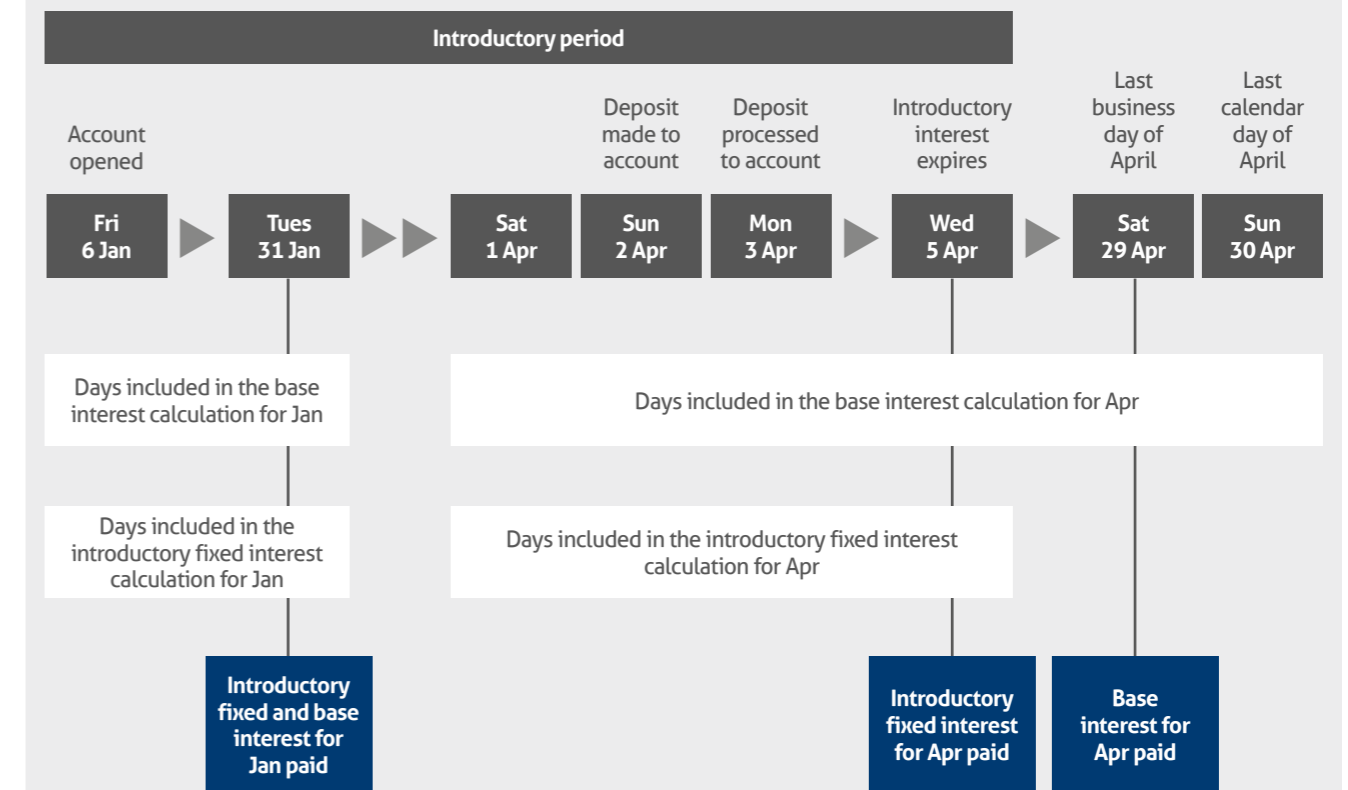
Introductory period

Account opened

Fri 6 Jan

Tues 31 Jan

Sat 1 Apr

Deposit made to account

Sun 2 Apr

Deposit processed to account

Mon 3 Apr

Introductory interest expires

Wed 5 Apr

Last business day of April

Sat 29 Apr

Last calendar day of April

Sun 30 Apr

Days included in the base interest calculation for Jan

Days included in the base interest calculation for Apr

Days included in the introductory fixed interest calculation for Jan

Days included in the introductory fixed interest calculation for Apr

Introductory fixed and base interest for Jan paid

Introductory fixed interest for Apr paid

Base interest for Apr paid